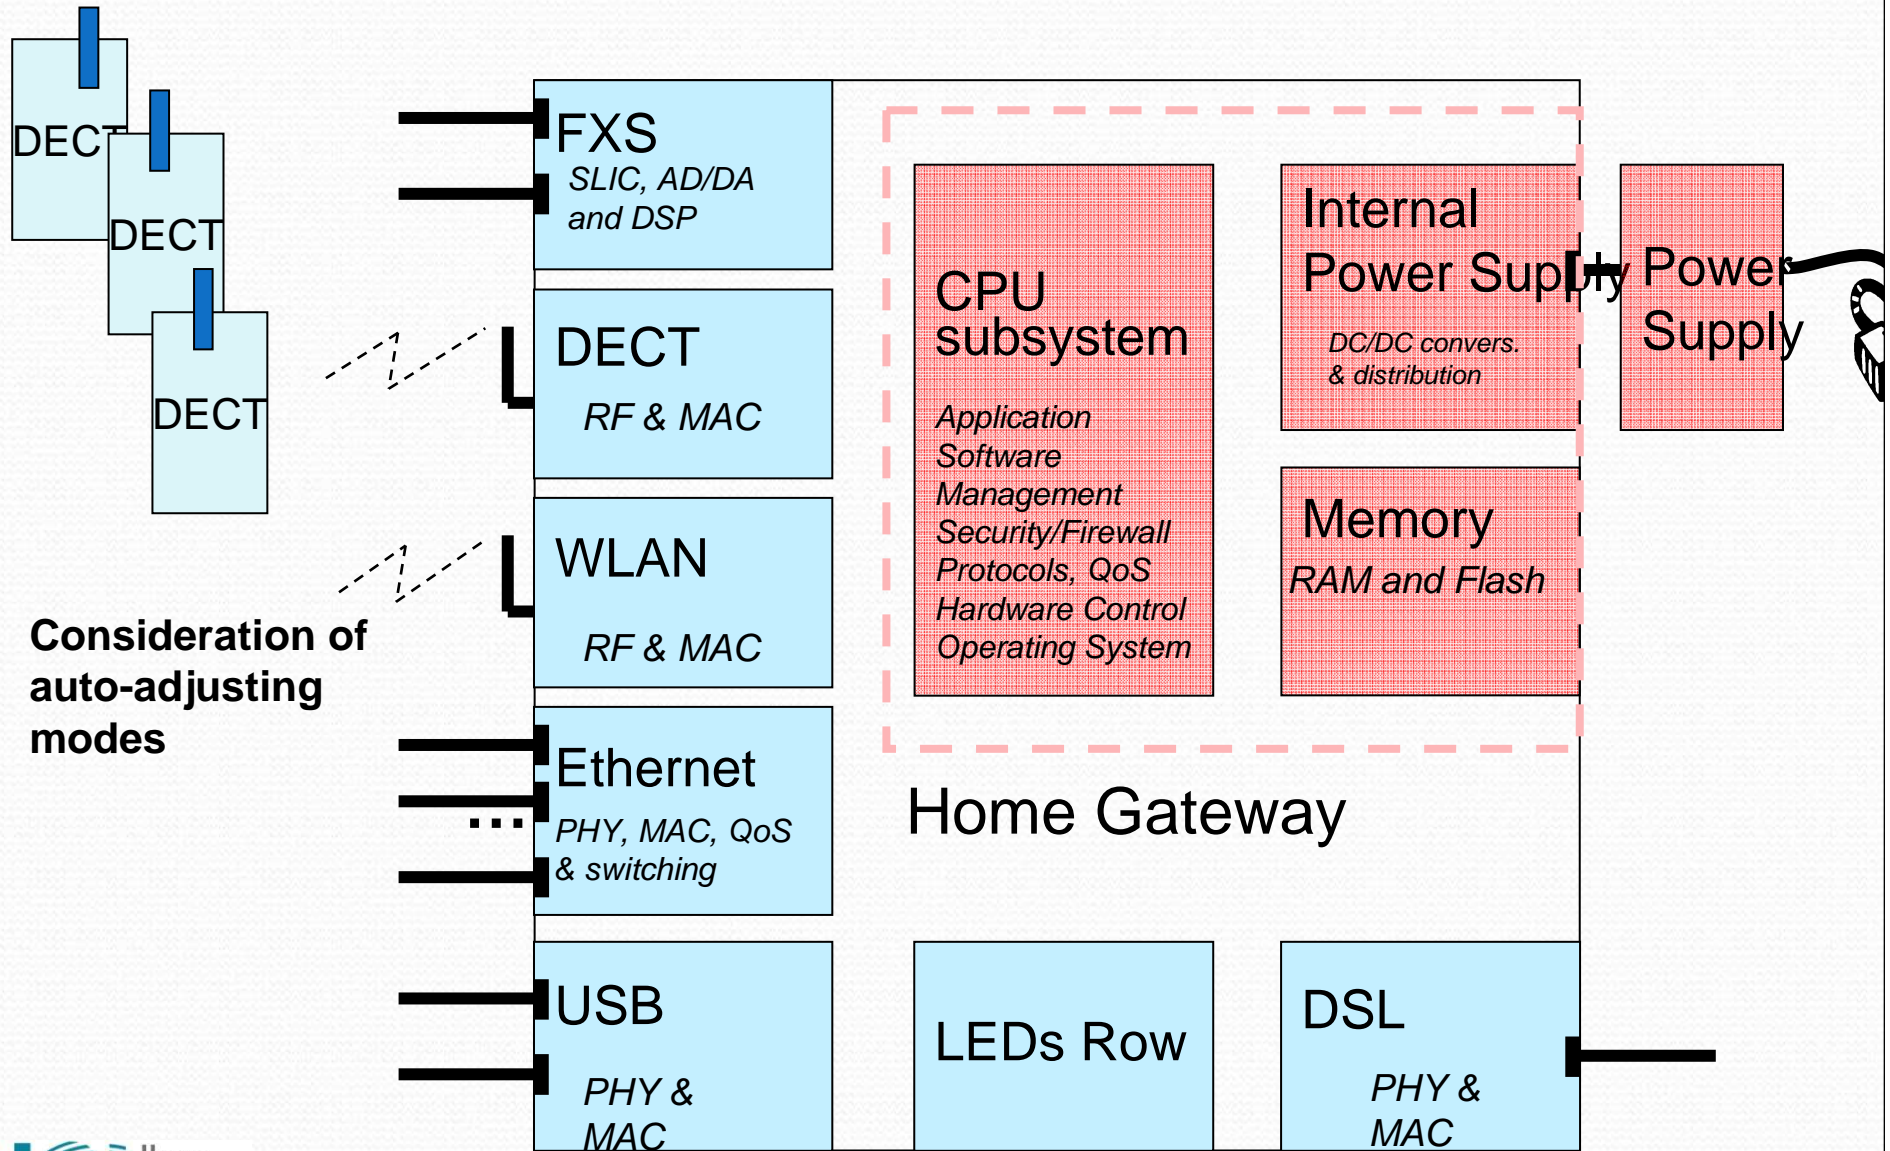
DECT
DECT
DECT

Consideration of auto-adjusting modes

FXS
SLIC, AD/DA and DSP

DECT
RF & MAC

WLAN
RF & MAC

Ethernet
PHY, MAC, QoS & switching

...

USB
PHY & MAC

CPU subsystem
Application
Software
Management
Security/Firewall
Protocols, QoS
Hardware Control
Operating System

Internal Power Supply
DC/DC convers. & distribution

Power Supply

Memory
RAM and Flash

Home Gateway

LEDs Row

DSL
PHY & MAC